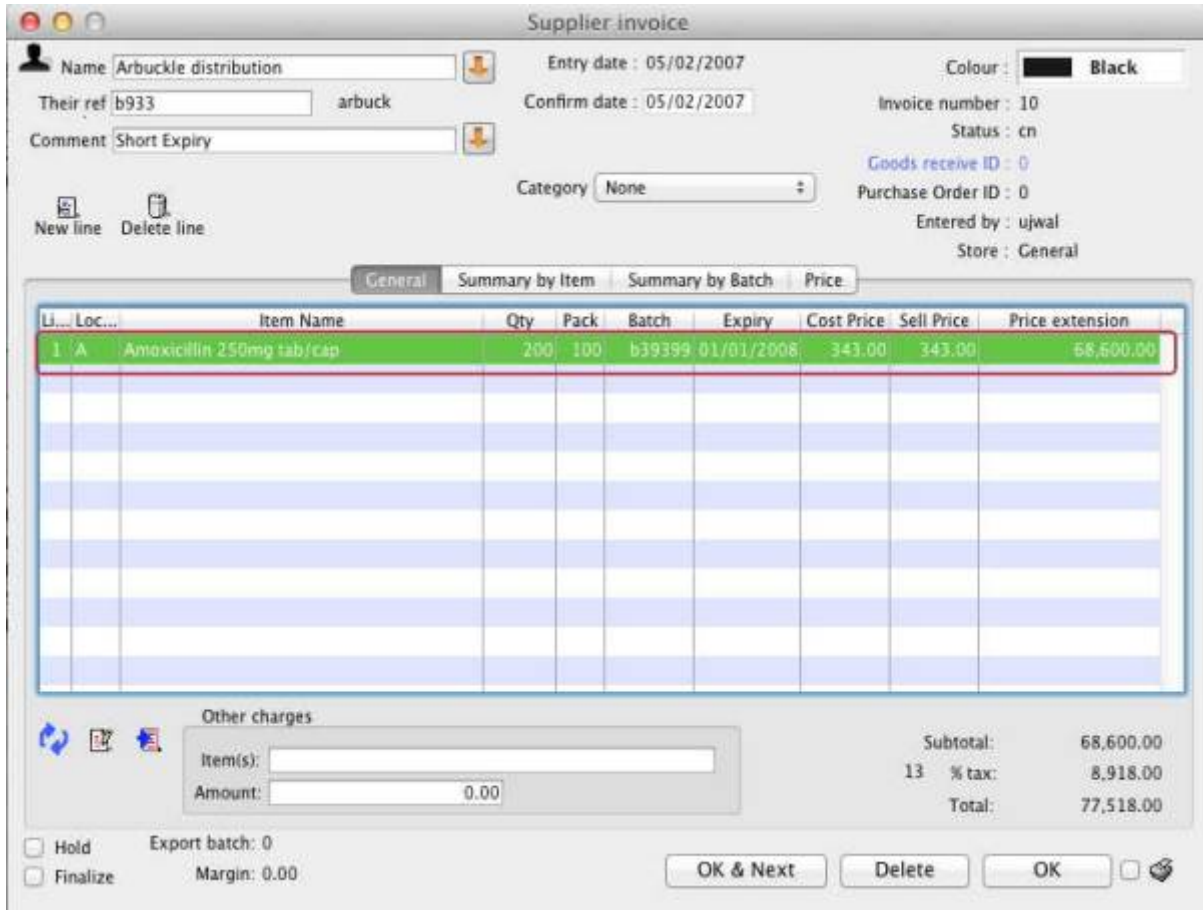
Supplier invoice

Name Arbuckle distribution
Their ref b933 arbuck
Comment Short Expiry

Entry date : 05/02/2007
Confirm date : 05/02/2007

Colour : Black
Invoice number : 10
Status : cn
Goods receive ID : 0
Purchase Order ID : 0
Entered by : ujwal
Store : General

Category None

New line Delete line

General | Summary by Item | Summary by Batch | Price

| Li... | Loc... | Item Name | Qty | Pack | Batch | Expiry | Cost Price | Sell Price | Price extension |
|---|---|---|---|---|---|---|---|---|---|
| 1 | A | Amoxicillin 250mg tab/cap | 200 | 100 | b39399 | 01/01/2008 | 343.00 | 343.00 | 68,600.00 |

Other charges
Item(s):
Amount: 0.00

Subtotal: 68,600.00
13 % tax: 8,918.00
Total: 77,518.00

Hold
Finalize
Export batch: 0
Margin: 0.00

OK & Next Delete OK